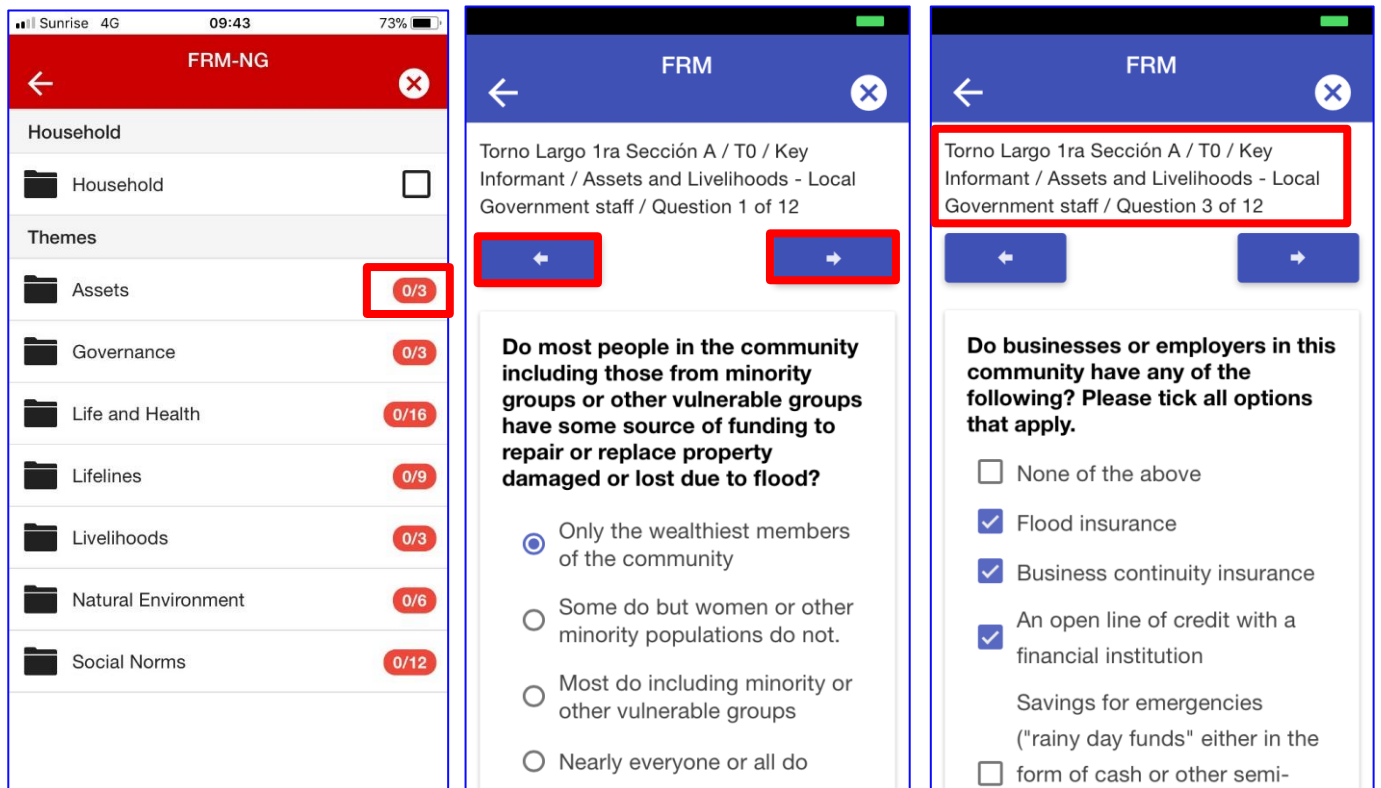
Sunrise 4G 09:43 73%

FRM-NG

Household

Household

Themes

Assets 0/3

Governance 0/3

Life and Health 0/16

Lifelines 0/9

Livelihoods 0/3

Natural Environment 0/6

Social Norms 0/12

FRM

Torno Largo 1ra Sección A / T0 / Key Informant / Assets and Livelihoods - Local Government staff / Question 1 of 12

Do most people in the community including those from minority groups or other vulnerable groups have some source of funding to repair or replace property damaged or lost due to flood?

Only the wealthiest members of the community

Some do but women or other minority populations do not.

Most do including minority or other vulnerable groups

Nearly everyone or all do

FRM

Torno Largo 1ra Sección A / T0 / Key Informant / Assets and Livelihoods - Local Government staff / Question 3 of 12

Do businesses or employers in this community have any of the following? Please tick all options that apply.

None of the above

Flood insurance

Business continuity insurance

An open line of credit with a financial institution

Savings for emergencies ("rainy day funds" either in the form of cash or other semi-